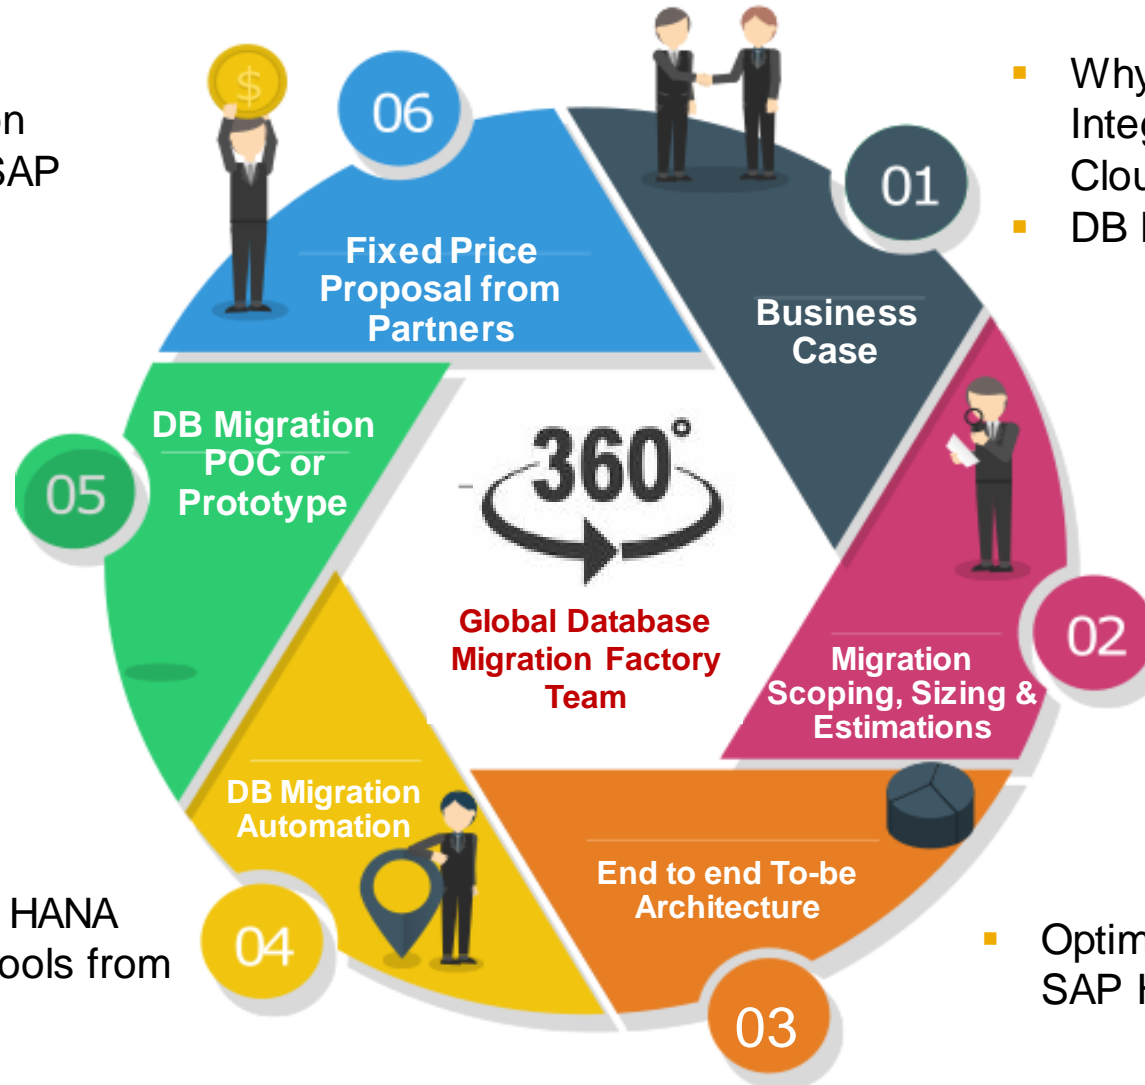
n
SAP

HANA
ools from

06

Fixed Price Proposal from Partners

01

Business Case

02

Migration Scoping, Sizing & Estimations

03

End to end To-be Architecture

04

DB Migration Automation

05

DB Migration POC or Prototype

360°

Global Database Migration Factory Team

▪ Why
Integ
Clou
▪ DB

▪ Optim
SAP